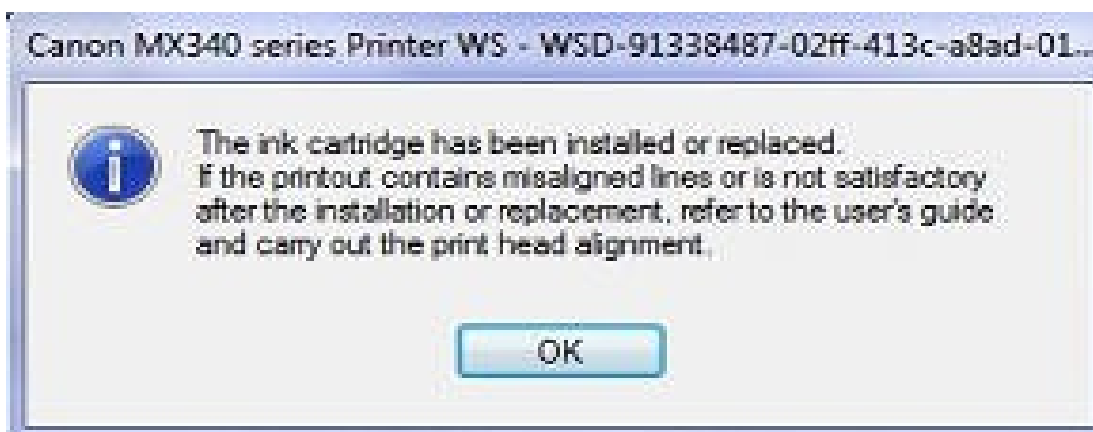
Canon MX340 series Printer WS - WSD-91338487-02ff-413c-a8ad-01...

The ink cartridge has been installed or replaced.
If the printout contains misaligned lines or is not satisfactory after the installation or replacement, refer to the user's guide and carry out the print head alignment.

OK